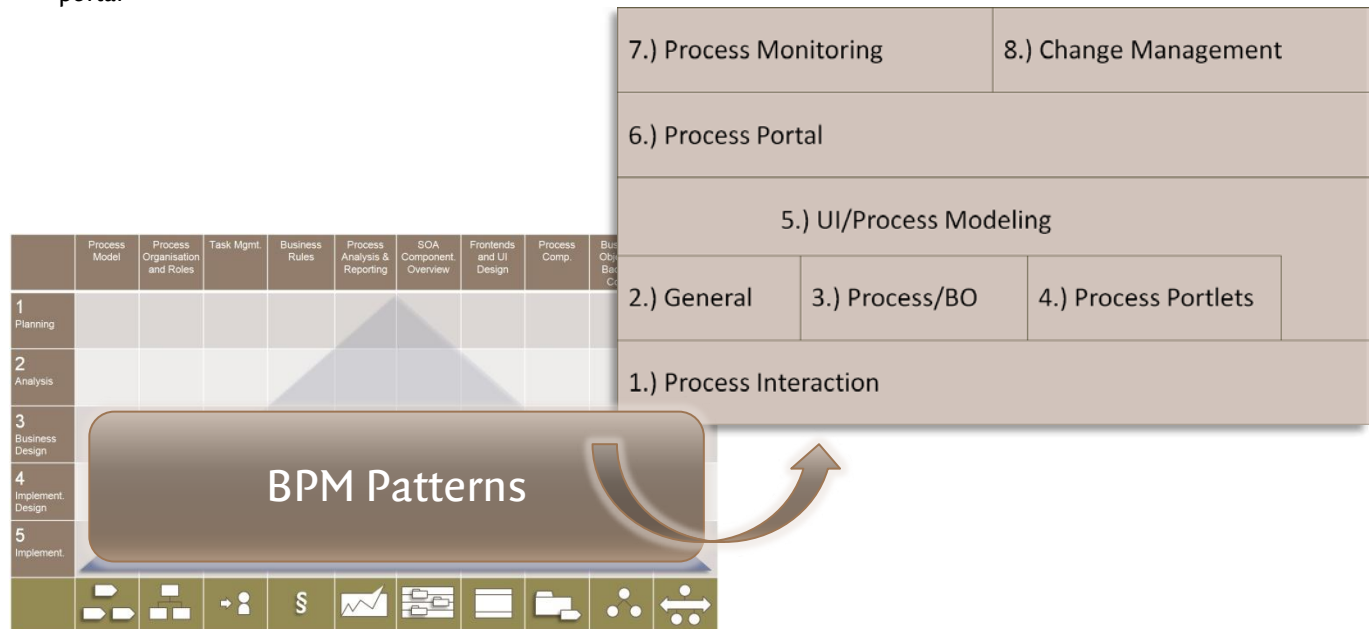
portal.

7.) Process Monitoring
8.) Change Management
6.) Process Portal
5.) UI/Process Modeling
2.) General
3.) Process/BO
4.) Process Portlets
1.) Process Interaction

| | Process Model | Process Organisation and Roles | Task Mgmt. | Business Rules | Process Analysis & Reporting | SOA Component. Overview | Frontends and UI Design | Process Comp. | Bus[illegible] Obj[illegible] Bac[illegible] Co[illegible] |
|---|---|---|---|---|---|---|---|---|---|
| 1 Planning | | | | | | | | | |
| 2 Analysis | | | | | | | | | |
| 3 Business Design | | | | | | | | | |
| 4 Implement. Design | | | | | | | | | |
| 5 Implement. | | | | | | | | | |

BPM Patterns

§